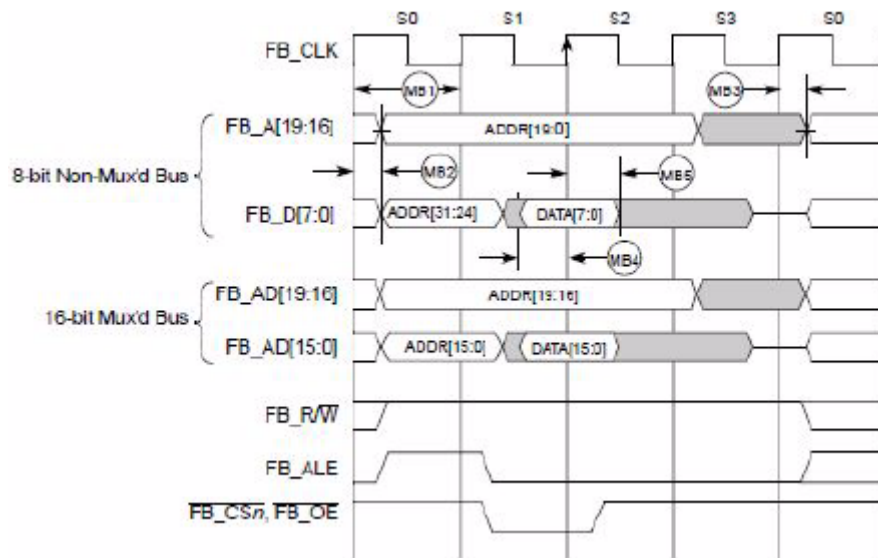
S0 S1 S2 S3 S0

FB_CLK

MB1

MB3

FB_A[19:16]

ADDR[19:0]

8-bit Non-Mux'd Bus

MB2

MB5

FB_D[7:0]

ADDR[31:24]

DATA[7:0]

MB4

FB_AD[19:16]

ADDR[19:16]

16-bit Mux'd Bus

FB_AD[15:0]

ADDR[15:0]

DATA[15:0]

FB_R/$\overline{W}$

FB_ALE

$\overline{FB\_CSn}$, $\overline{FB\_OE}$